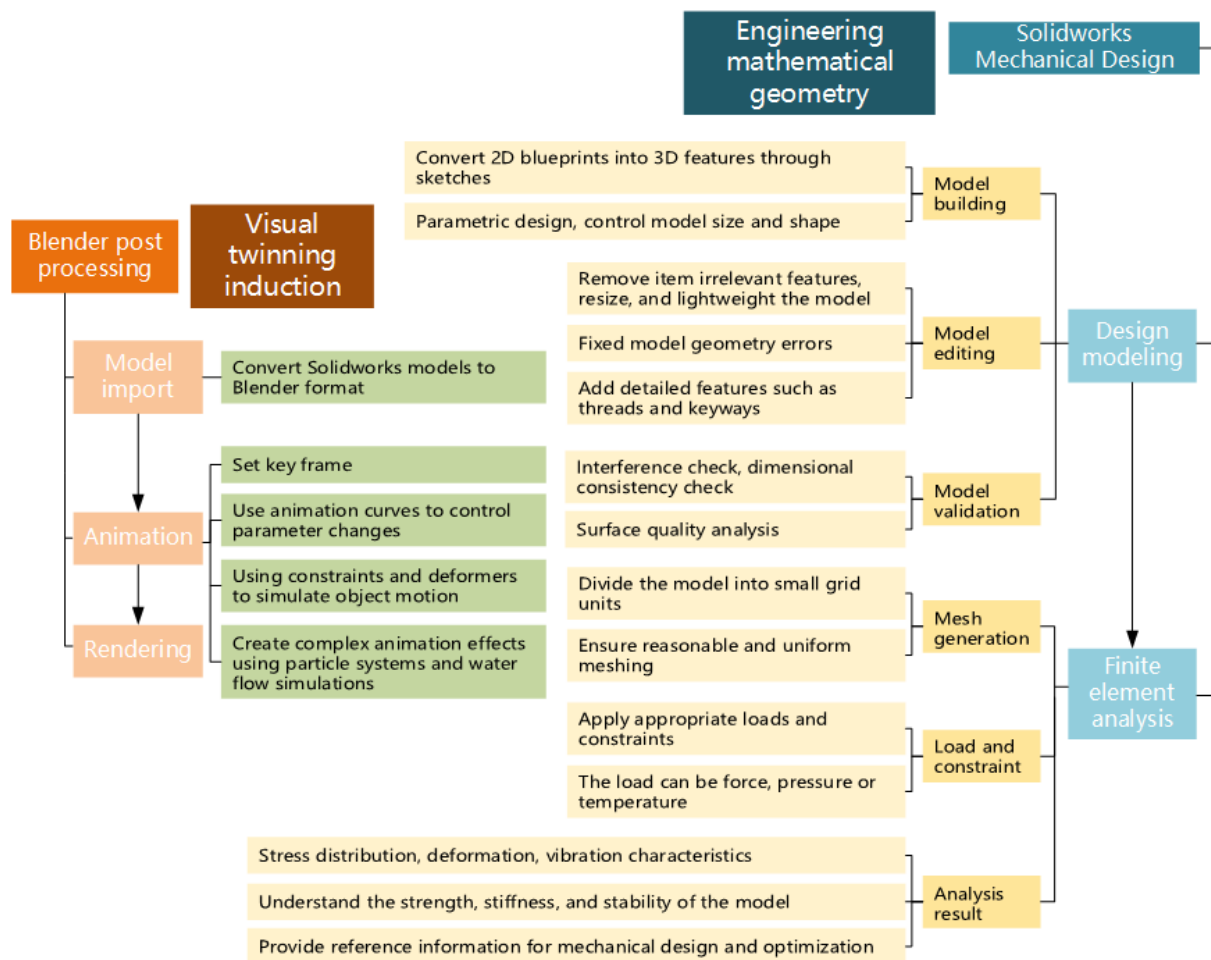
Engineering mathematical geometry

Solidworks Mechanical Design

Convert 2D blueprints into 3D features through sketches

Parametric design, control model size and shape

Model building

Blender post processing

Visual twinning induction

Remove item irrelevant features, resize, and lightweight the model

Fixed model geometry errors

Add detailed features such as threads and keyways

Model editing

Design modeling

Model import

Convert Solidworks models to Blender format

Set key frame

Use animation curves to control parameter changes

Using constraints and deformers to simulate object motion

Create complex animation effects using particle systems and water flow simulations

Animation

Rendering

Interference check, dimensional consistency check

Surface quality analysis

Model validation

Divide the model into small grid units

Ensure reasonable and uniform meshing

Mesh generation

Apply appropriate loads and constraints

The load can be force, pressure or temperature

Load and constraint

Finite element analysis

Stress distribution, deformation, vibration characteristics

Understand the strength, stiffness, and stability of the model

Provide reference information for mechanical design and optimization

Analysis result